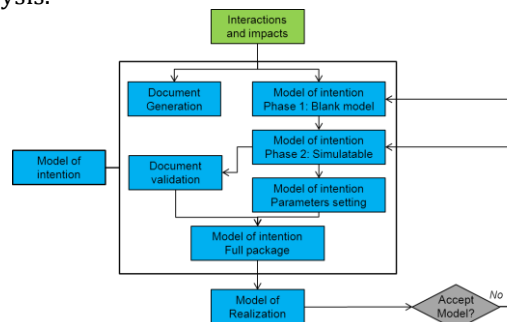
ysis.

Interactions and impacts

Document Generation

Model of intention Phase 1: Blank model

Model of intention Phase 2: Simulatable

Model of intention

Document validation

Model of intention Parameters setting

Model of intention Full package

Model of Realization

Accept Model?

No